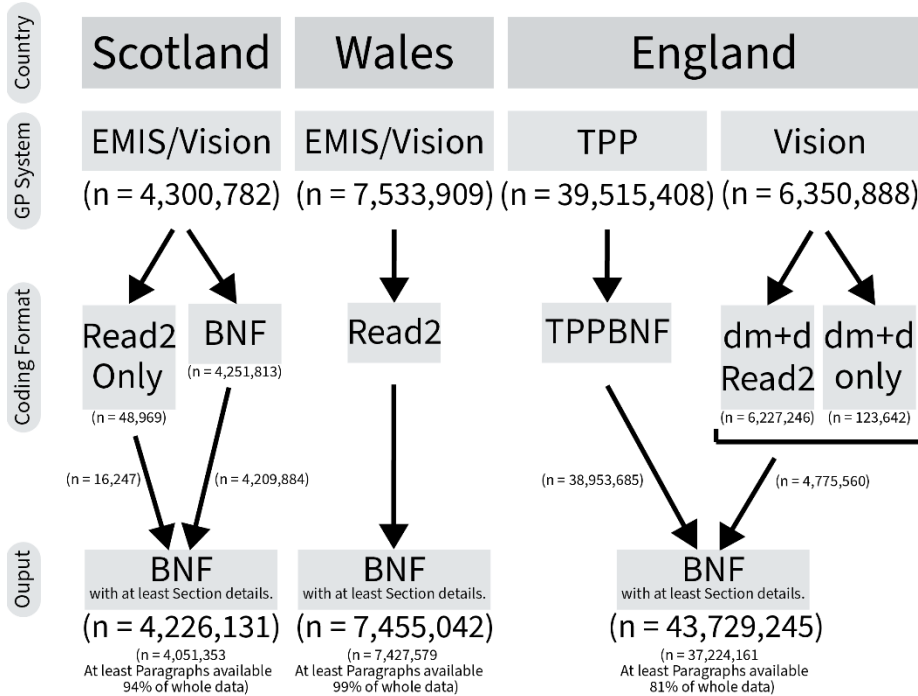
Country

Scotland

Wales

England

GP System

EMIS/Vision

(n = 4,300,782)

EMIS/Vision

(n = 7,533,909)

TPP

(n = 39,515,408)

Vision

(n = 6,350,888)

Coding Format

Read2 Only

(n = 48,969)

BNF

(n = 4,251,813)

Read2

TPPBNF

dm+d Read2

(n = 6,227,246)

dm+d only

(n = 123,642)

(n = 16,247)

(n = 4,209,884)

(n = 38,953,685)

(n = 4,775,560)

Ouput

BNF
with at least Section details.

(n = 4,226,131)

(n = 4,051,353
At least Paragraphs available
94% of whole data)

BNF
with at least Section details.

(n = 7,455,042)

(n = 7,427,579
At least Paragraphs available
99% of whole data)

BNF
with at least Section details.

(n = 43,729,245)

(n = 37,224,161
At least Paragraphs available
81% of whole data)